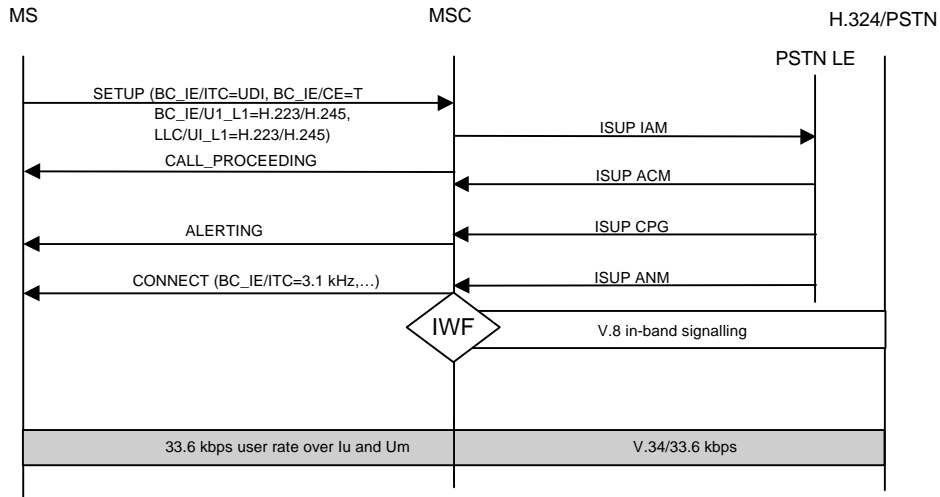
MS

MSC

H.324/PSTN

PSTN LE

SETUP (BC_IE/ITC=UDI, BC_IE/CE=T BC_IE/U1_L1=H.223/H.245, LLC/UI_L1=H.223/H.245)

ISUP IAM

CALL_PROCEEDING

ISUP ACM

ISUP CPG

ALERTING

ISUP ANM

CONNECT (BC_IE/ITC=3.1 kHz,…)

IWF

V.8 in-band signalling

33.6 kbps user rate over Iu and Um

V.34/33.6 kbps